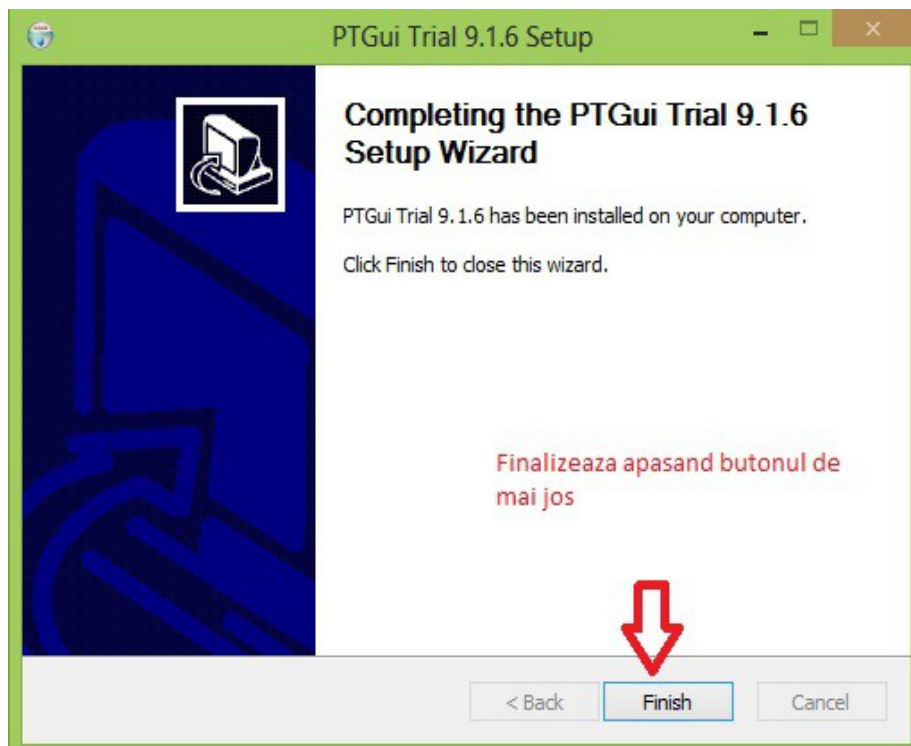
PTGui Trial 9.1.6 Setup

Completing the PTGui Trial 9.1.6 Setup Wizard

PTGui Trial 9.1.6 has been installed on your computer.

Click Finish to close this wizard.

Finalizeaza apasand butonul de mai jos

< Back
Finish
Cancel